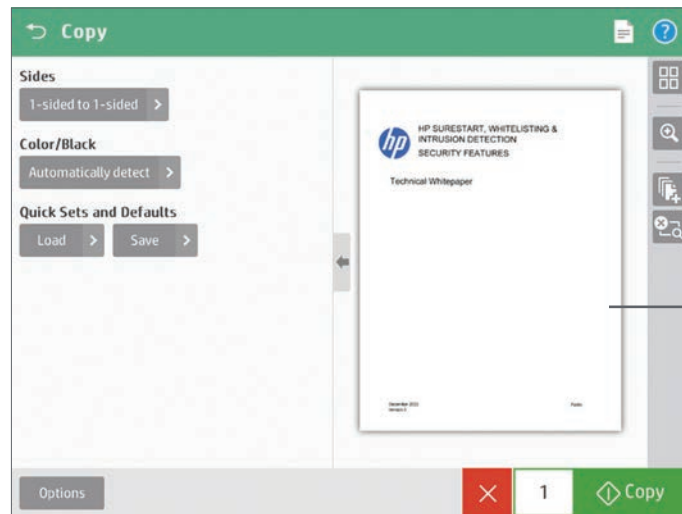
Copy

Sides

1-sided to 1-sided

Color/Black

Automatically detect

Quick Sets and Defaults

Load

Save

hp

HP SURESTART, WHITELISTING & INTRUSION DETECTION SECURITY FEATURES

Technical Whitepaper

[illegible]

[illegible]

Options

1

Copy